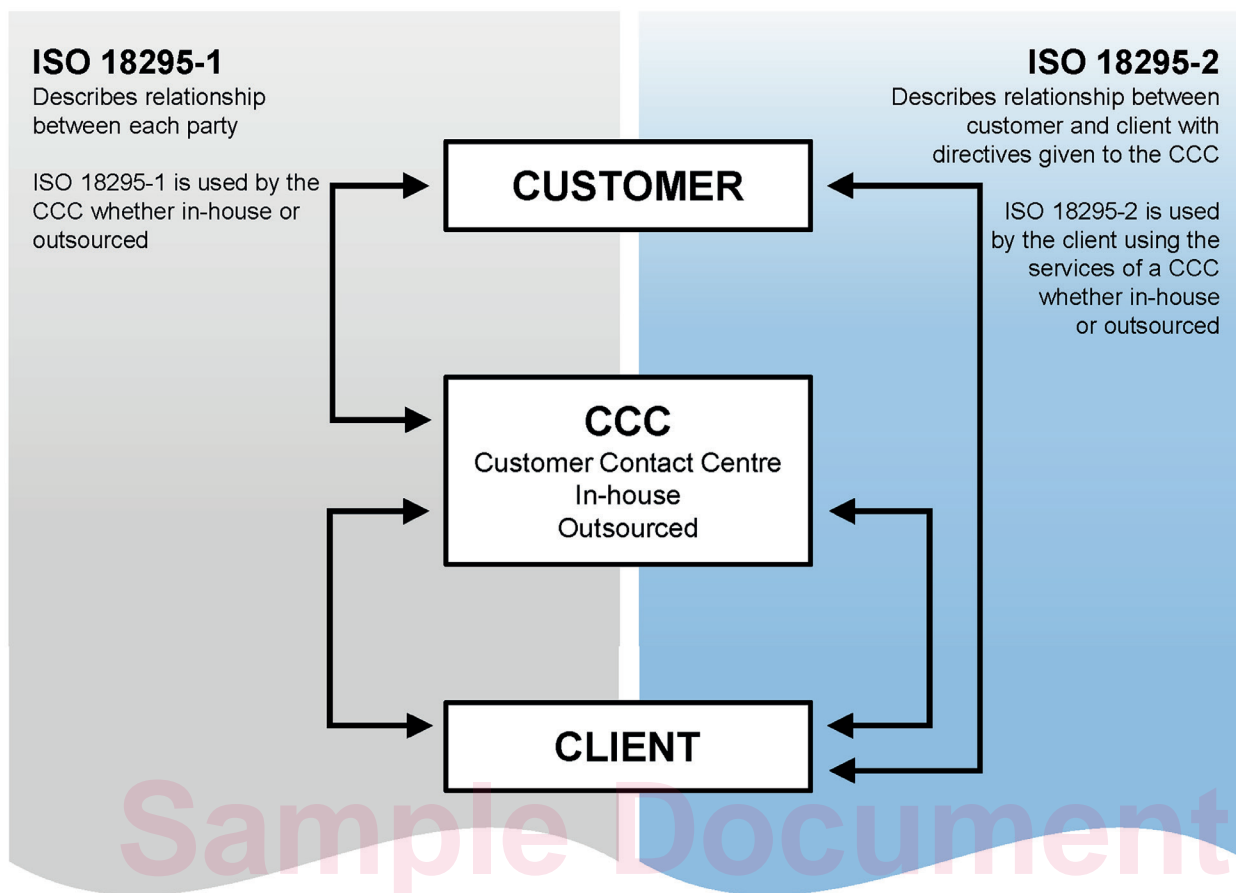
ISO 18295-1
Describes relationship between each party

ISO 18295-1 is used by the CCC whether in-house or outsourced

ISO 18295-2
Describes relationship between customer and client with directives given to the CCC

ISO 18295-2 is used by the client using the services of a CCC whether in-house or outsourced

CUSTOMER

CCC
Customer Contact Centre
In-house
Outsourced

CLIENT

Sample Document